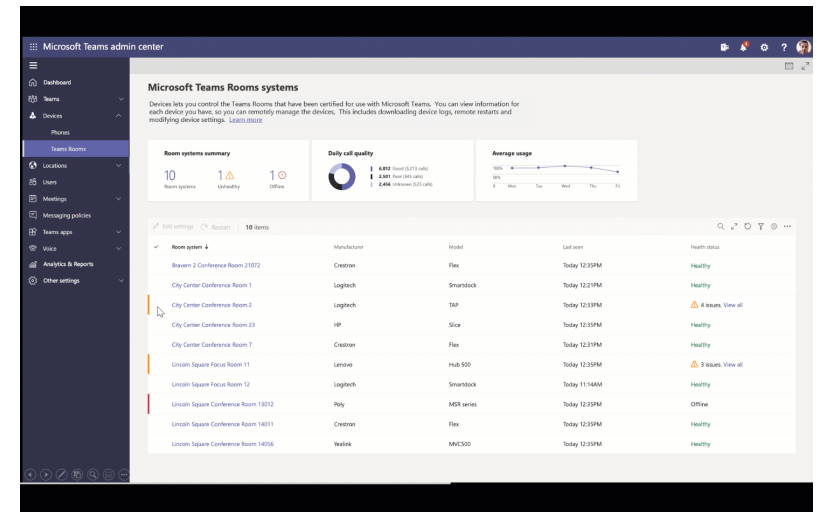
Microsoft Teams admin center

Dashboard
Teams
Devices
Phones
Teams Rooms
Locations
Users
Meetings
Messaging policies
Teams apps
Voice
Analytics & Reports
Other settings

Microsoft Teams Rooms systems

Devices lets you control the Teams Rooms that have been certified for use with Microsoft Teams. You can view information for each device you have, so you can remotely manage the devices. This includes downloading device logs, remote restarts and modifying device settings. Learn more

Room systems summary
10 Room systems
1 Unhealthy
1 Offline

Daily call quality
6,812 Good (5,213 calls)
2,501 Poor (445 calls)
2,456 Unknown (525 calls)

Average usage
100%
50%
0
Mon Tue Wed Thu Fri

Edit settings | Restart | 10 items

| Room system ↓ | Manufacturer | Model | Last seen | Health status |
|---|---|---|---|---|
| Bravern 2 Conference Room 21072 | Crestron | Flex | Today 12:35PM | Healthy |
| City Center Conference Room 1 | Logitech | Smartdock | Today 12:21PM | Healthy |
| City Center Conference Room 2 | Logitech | TAP | Today 12:33PM | 4 issues. View all |
| City Center Conference Room 23 | HP | Slice | Today 12:35PM | Healthy |
| City Center Conference Room 7 | Crestron | Flex | Today 12:31PM | Healthy |
| Lincoln Square Focus Room 11 | Lenovo | Hub 500 | Today 12:35PM | 3 issues. View all |
| Lincoln Square Focus Room 12 | Logitech | Smartdock | Today 11:14AM | Healthy |
| Lincoln Square Conference Room 13012 | Poly | MSR series | Today 12:35PM | Offline |
| Lincoln Square Conference Room 14011 | Crestron | Flex | Today 12:35PM | Healthy |
| Lincoln Square Conference Room 14056 | Yealink | MVC500 | Today 12:35PM | Healthy |